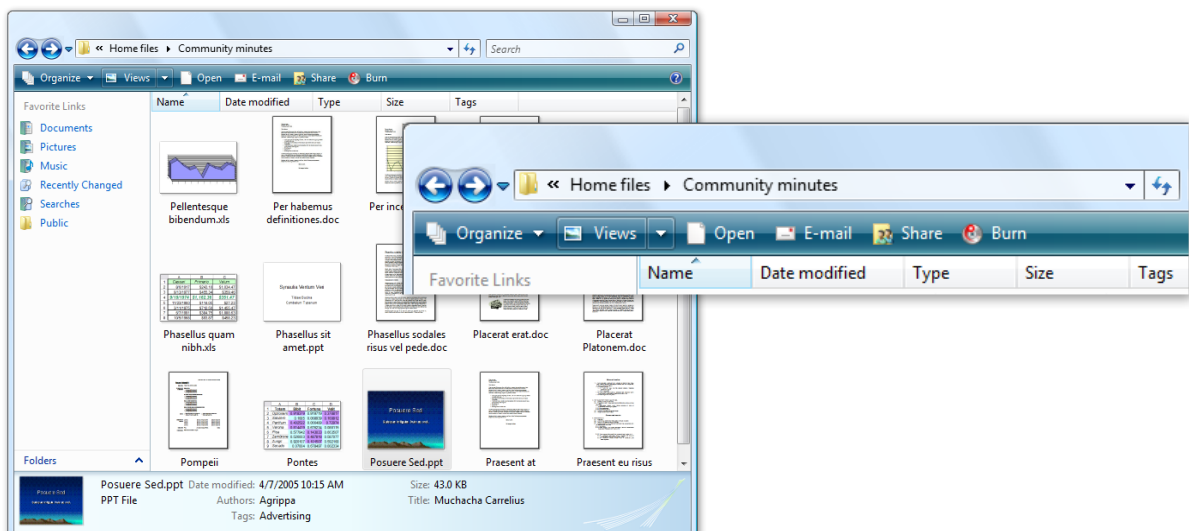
« Home files ▸ Community minutes

Search

Organize Views Open E-mail Share Burn

Favorite Links

Documents

Pictures

Music

Recently Changed

Searches

Public

Name Date modified Type Size Tags

Pellentesque bibendum.xls

Per habemus definitiones.doc

Per inc

Phasellus quam nibh.xls

Phasellus sit amet.ppt

Phasellus sodales risus vel pede.doc

Placerat erat.doc

Placerat Platonem.doc

Pompeii

Pontes

Posuere Sed.ppt

Praesent at

Praesent eu risus

Folders

Posuere Sed.ppt Date modified: 4/7/2005 10:15 AM Size: 43.0 KB

PPT File Authors: Agrippa Title: Muchacha Carrelius

Tags: Advertising

« Home files ▸ Community minutes

Organize Views Open E-mail Share Burn

Favorite Links

Name Date modified Type Size Tags